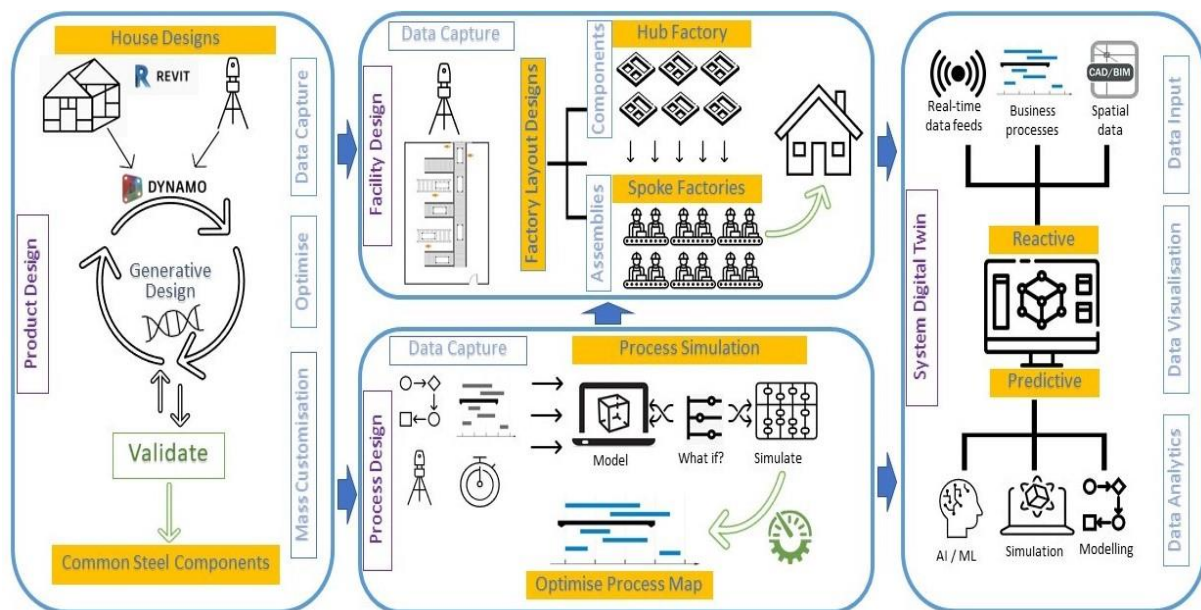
House Designs
REVIT
DYNAMO
Generative Design
Validate
Common Steel Components
Product Design
Data Capture
Optimise
Mass Customisation

Data Capture
Facility Design
Factory Layout Designs
Components
Hub Factory
Assemblies
Spoke Factories

Data Capture
Process Simulation
Process Design
Model
What if?
Simulate
Optimise Process Map

System Digital Twin
Real-time data feeds
Business processes
CAD/BIM
Spatial data
Reactive
Predictive
AI / ML
Simulation
Modelling
Data Input
Data Visualisation
Data Analytics